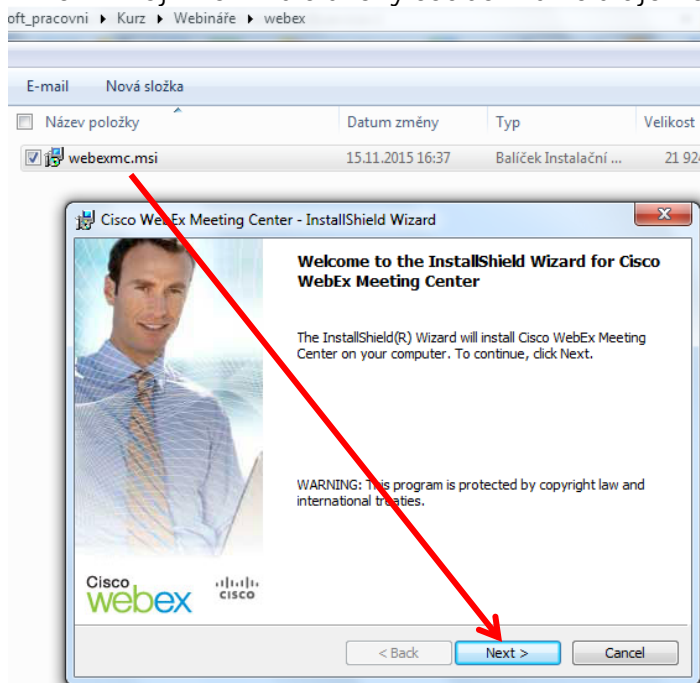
oft_pracovni ▸ Kurz ▸ Webináře ▸ webex

E-mail Nová složka

| Název položky | Datum změny | Typ | Velikost |
|---|---|---|---|
| webexmc.msi | 15.11.2015 16:37 | Balíček Instalační ... | 21 924 |

Cisco WebEx Meeting Center - InstallShield Wizard

Welcome to the InstallShield Wizard for Cisco WebEx Meeting Center

The InstallShield(R) Wizard will install Cisco WebEx Meeting Center on your computer. To continue, click Next.

WARNING: This program is protected by copyright law and international treaties.

Cisco webex

cisco

< Back Next > Cancel